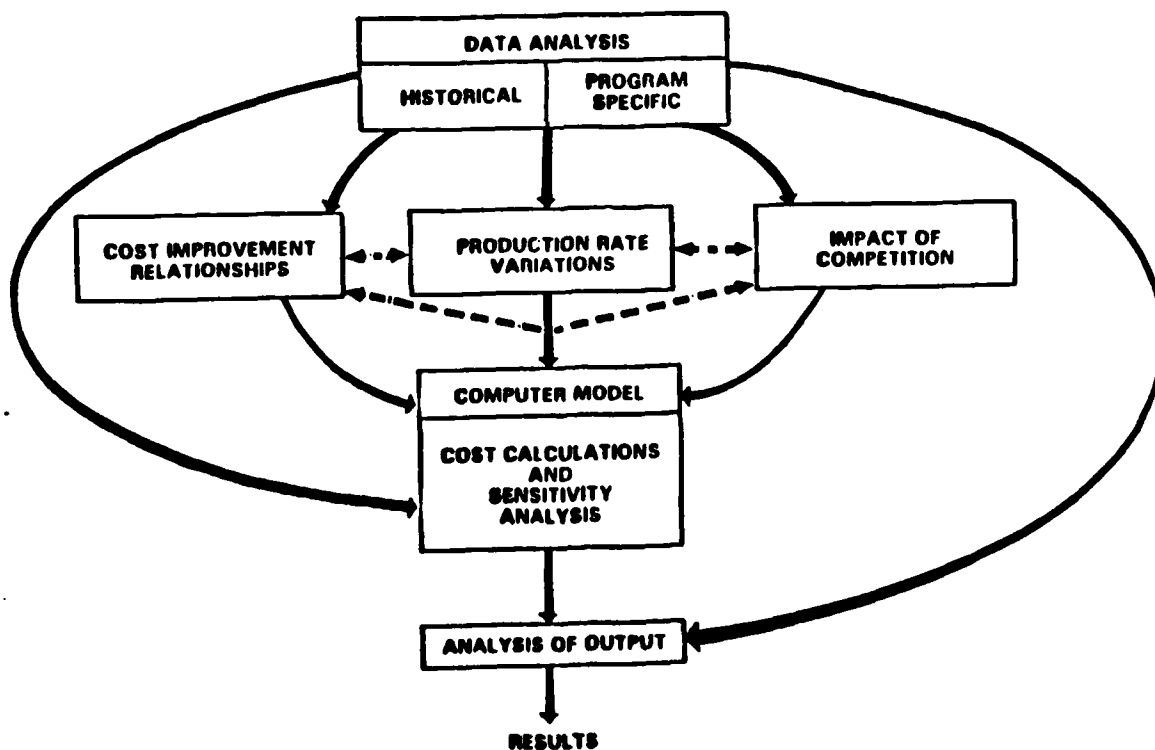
DATA ANALYSIS

HISTORICAL

PROGRAM SPECIFIC

COST IMPROVEMENT RELATIONSHIPS

PRODUCTION RATE VARIATIONS

IMPACT OF COMPETITION

COMPUTER MODEL

COST CALCULATIONS AND SENSITIVITY ANALYSIS

ANALYSIS OF OUTPUT

RESULTS